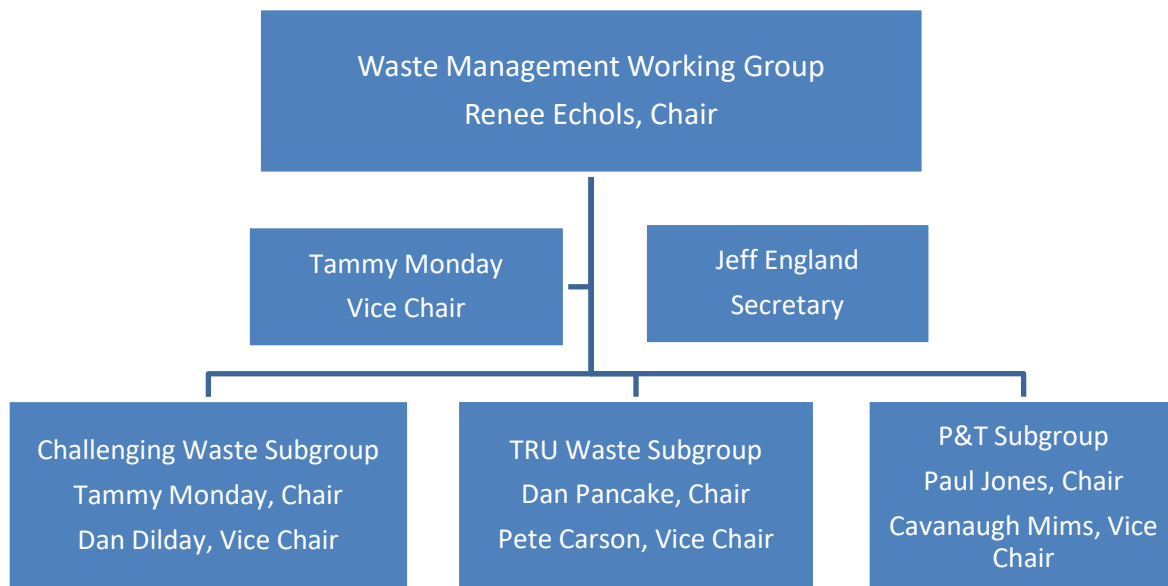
Waste Management Working Group
Renee Echols, Chair

Tammy Monday
Vice Chair

Jeff England
Secretary

Challenging Waste Subgroup
Tammy Monday, Chair
Dan Dilday, Vice Chair

TRU Waste Subgroup
Dan Pancake, Chair
Pete Carson, Vice Chair

P&T Subgroup
Paul Jones, Chair
Cavanaugh Mims, Vice Chair